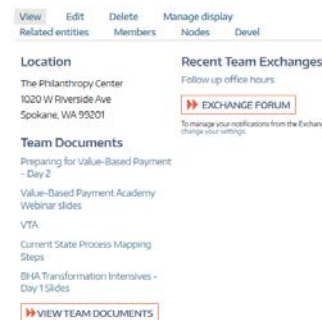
View Edit Delete Manage display
Related entities Members Nodes Devel

Location

The Philanthropy Center
1020 W Riverside Ave
Spokane, WA 99201

Team Documents

Preparing for Value-Based Payment - Day 2

Value-Based Payment Academy Webinar slides

VTA

Current State Process Mapping Steps

BHA Transformation Intensives - Day 1 Slides

VIEW TEAM DOCUMENTS

Recent Team Exchanges

Follow up office hours

EXCHANGE FORUM

To manage your notifications from the Exchang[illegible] change your settings.